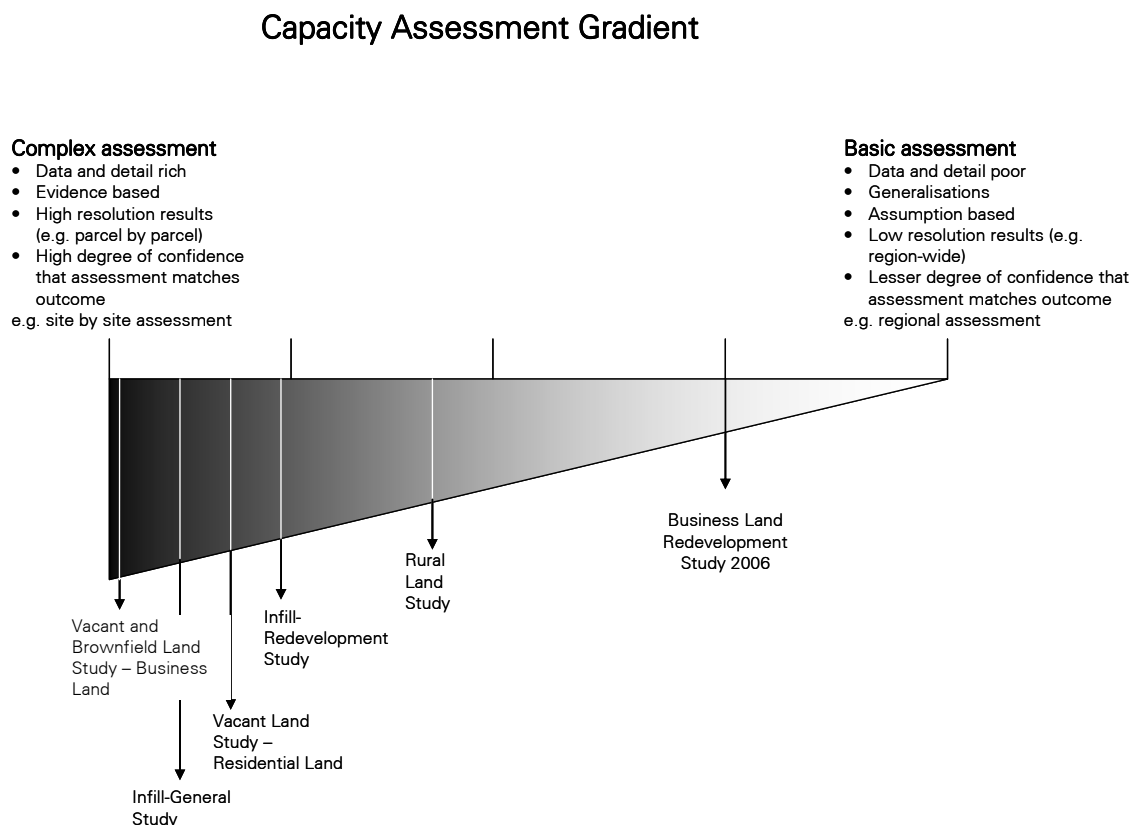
Capacity Assessment Gradient

Complex assessment
- Data and detail rich
- Evidence based
- High resolution results (e.g. parcel by parcel)
- High degree of confidence that assessment matches outcome

e.g. site by site assessment

Basic assessment
- Data and detail poor
- Generalisations
- Assumption based
- Low resolution results (e.g. region-wide)
- Lesser degree of confidence that assessment matches outcome

e.g. regional assessment

Vacant and Brownfield Land Study – Business Land

Infill-General Study

Vacant Land Study – Residential Land

Infill-Redevelopment Study

Rural Land Study

Business Land Redevelopment Study 2006